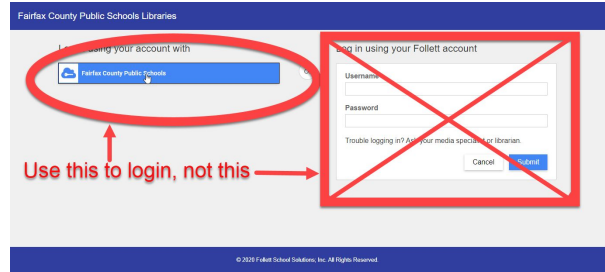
Fairfax County Public Schools Libraries

L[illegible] using your account with

Fairfax County Public Schools

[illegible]og in using your Follett account

Username

Password

Trouble logging in? As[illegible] your media special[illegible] or librarian.

Cancel

Submit

Use this to login, not this

© 2020 Follett School Solutions, Inc. All Rights Reserved.